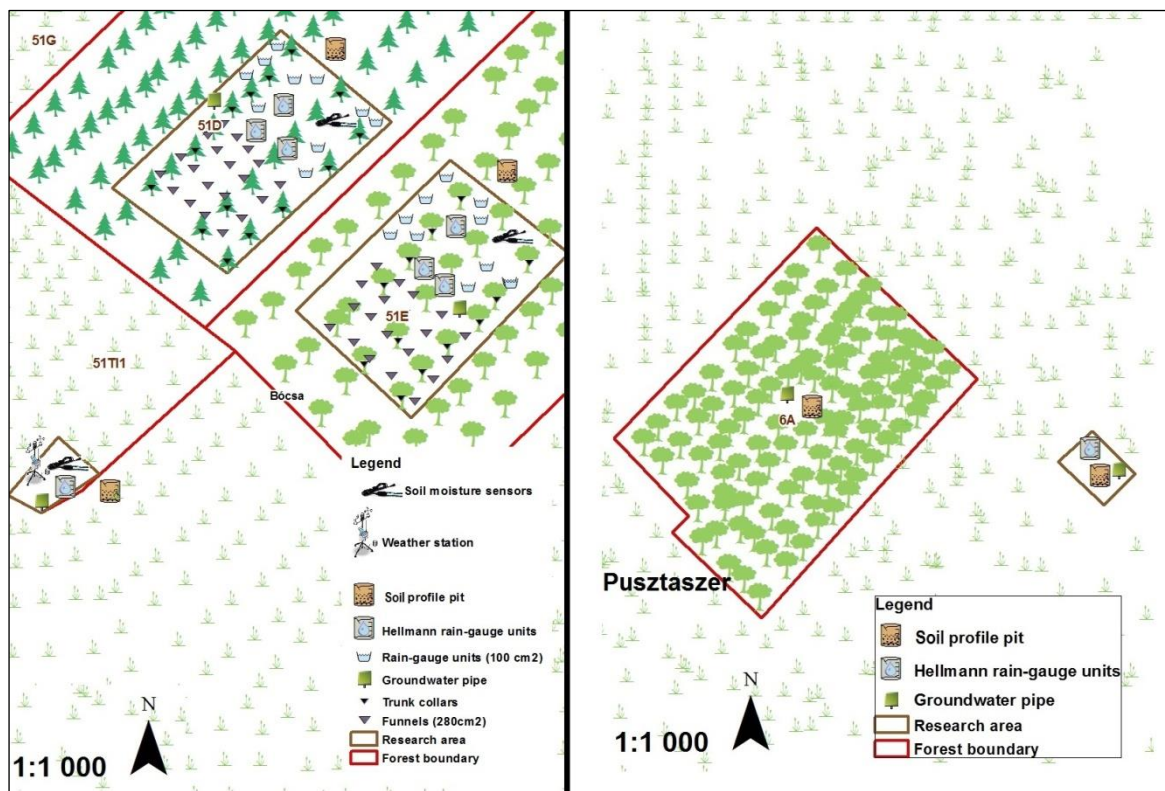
51G

51D

51E

51TI1

Bócsa

Legend

Soil moisture sensors

Weather station

Soil profile pit

Hellmann rain-gauge units

Rain-gauge units (100 cm2)

Groundwater pipe

Trunk collars

Funnels (280cm2)

Research area

Forest boundary

N

1:1 000

6A

Pusztaszer

Legend

Soil profile pit

Hellmann rain-gauge units

Groundwater pipe

Research area

Forest boundary

N

1:1 000